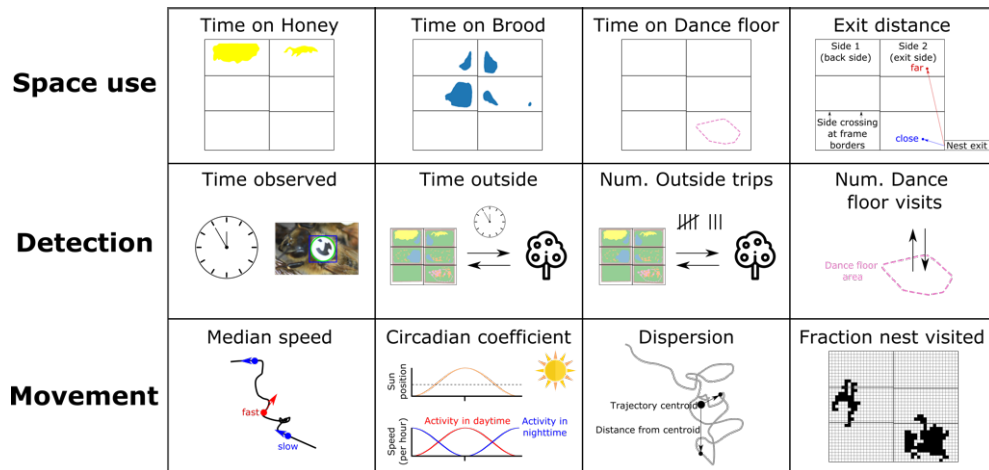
| | | | | |
|---|---|---|---|---|
| **Space use** | Time on Honey | Time on Brood | Time on Dance floor | Exit distance<br>Side 1 (back side)<br>Side 2 (exit side)<br>far<br>Side crossing at frame borders<br>close<br>Nest exit |
| **Detection** | Time observed | Time outside | Num. Outside trips | Num. Dance floor visits<br>Dance floor area |
| **Movement** | Median speed<br>fast<br>slow | Circadian coefficient<br>Sun position<br>Speed (per hour)<br>Activity in daytime<br>Activity in nighttime | Dispersion<br>Trajectory centroid<br>Distance from centroid | Fraction nest visited |